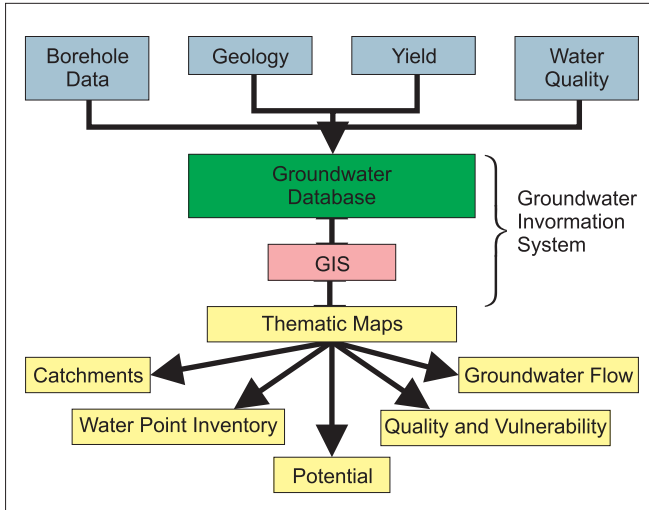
Borehole Data

Geology

Yield

Water Quality

Groundwater Database

GIS

Groundwater Invormation System

Thematic Maps

Catchments

Groundwater Flow

Water Point Inventory

Quality and Vulnerability

Potential